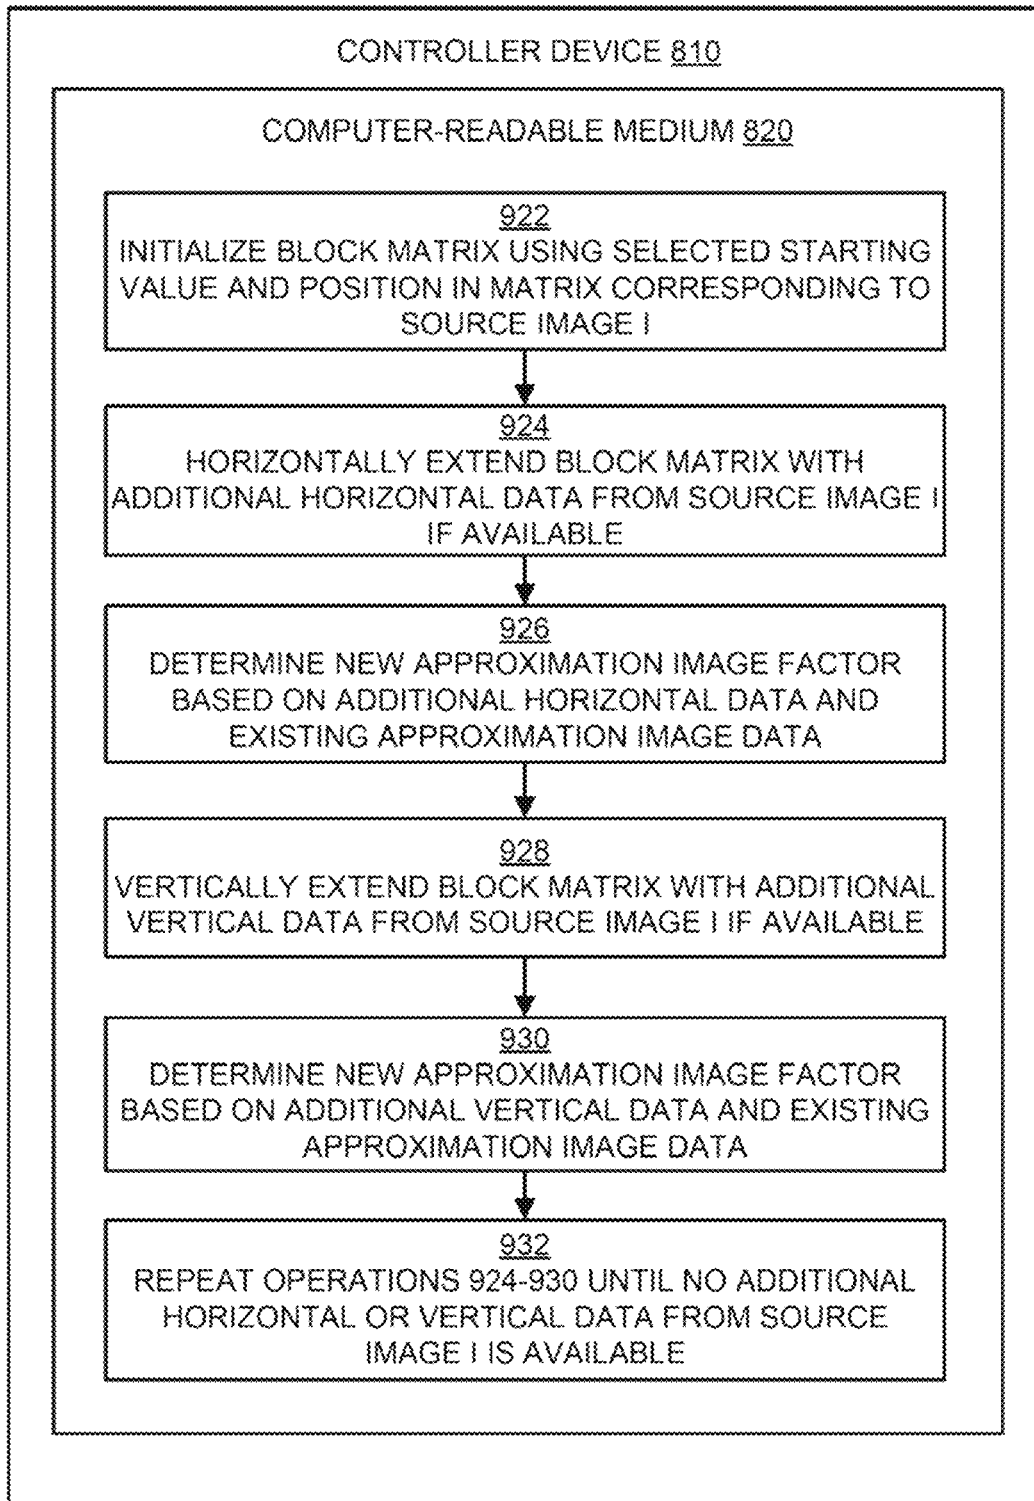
CONTROLLER DEVICE 810

COMPUTER-READABLE MEDIUM 820

922
INITIALIZE BLOCK MATRIX USING SELECTED STARTING VALUE AND POSITION IN MATRIX CORRESPONDING TO SOURCE IMAGE I

924
HORIZONTALLY EXTEND BLOCK MATRIX WITH ADDITIONAL HORIZONTAL DATA FROM SOURCE IMAGE I IF AVAILABLE

926
DETERMINE NEW APPROXIMATION IMAGE FACTOR BASED ON ADDITIONAL HORIZONTAL DATA AND EXISTING APPROXIMATION IMAGE DATA

928
VERTICALLY EXTEND BLOCK MATRIX WITH ADDITIONAL VERTICAL DATA FROM SOURCE IMAGE I IF AVAILABLE

930
DETERMINE NEW APPROXIMATION IMAGE FACTOR BASED ON ADDITIONAL VERTICAL DATA AND EXISTING APPROXIMATION IMAGE DATA

932
REPEAT OPERATIONS 924-930 UNTIL NO ADDITIONAL HORIZONTAL OR VERTICAL DATA FROM SOURCE IMAGE I IS AVAILABLE